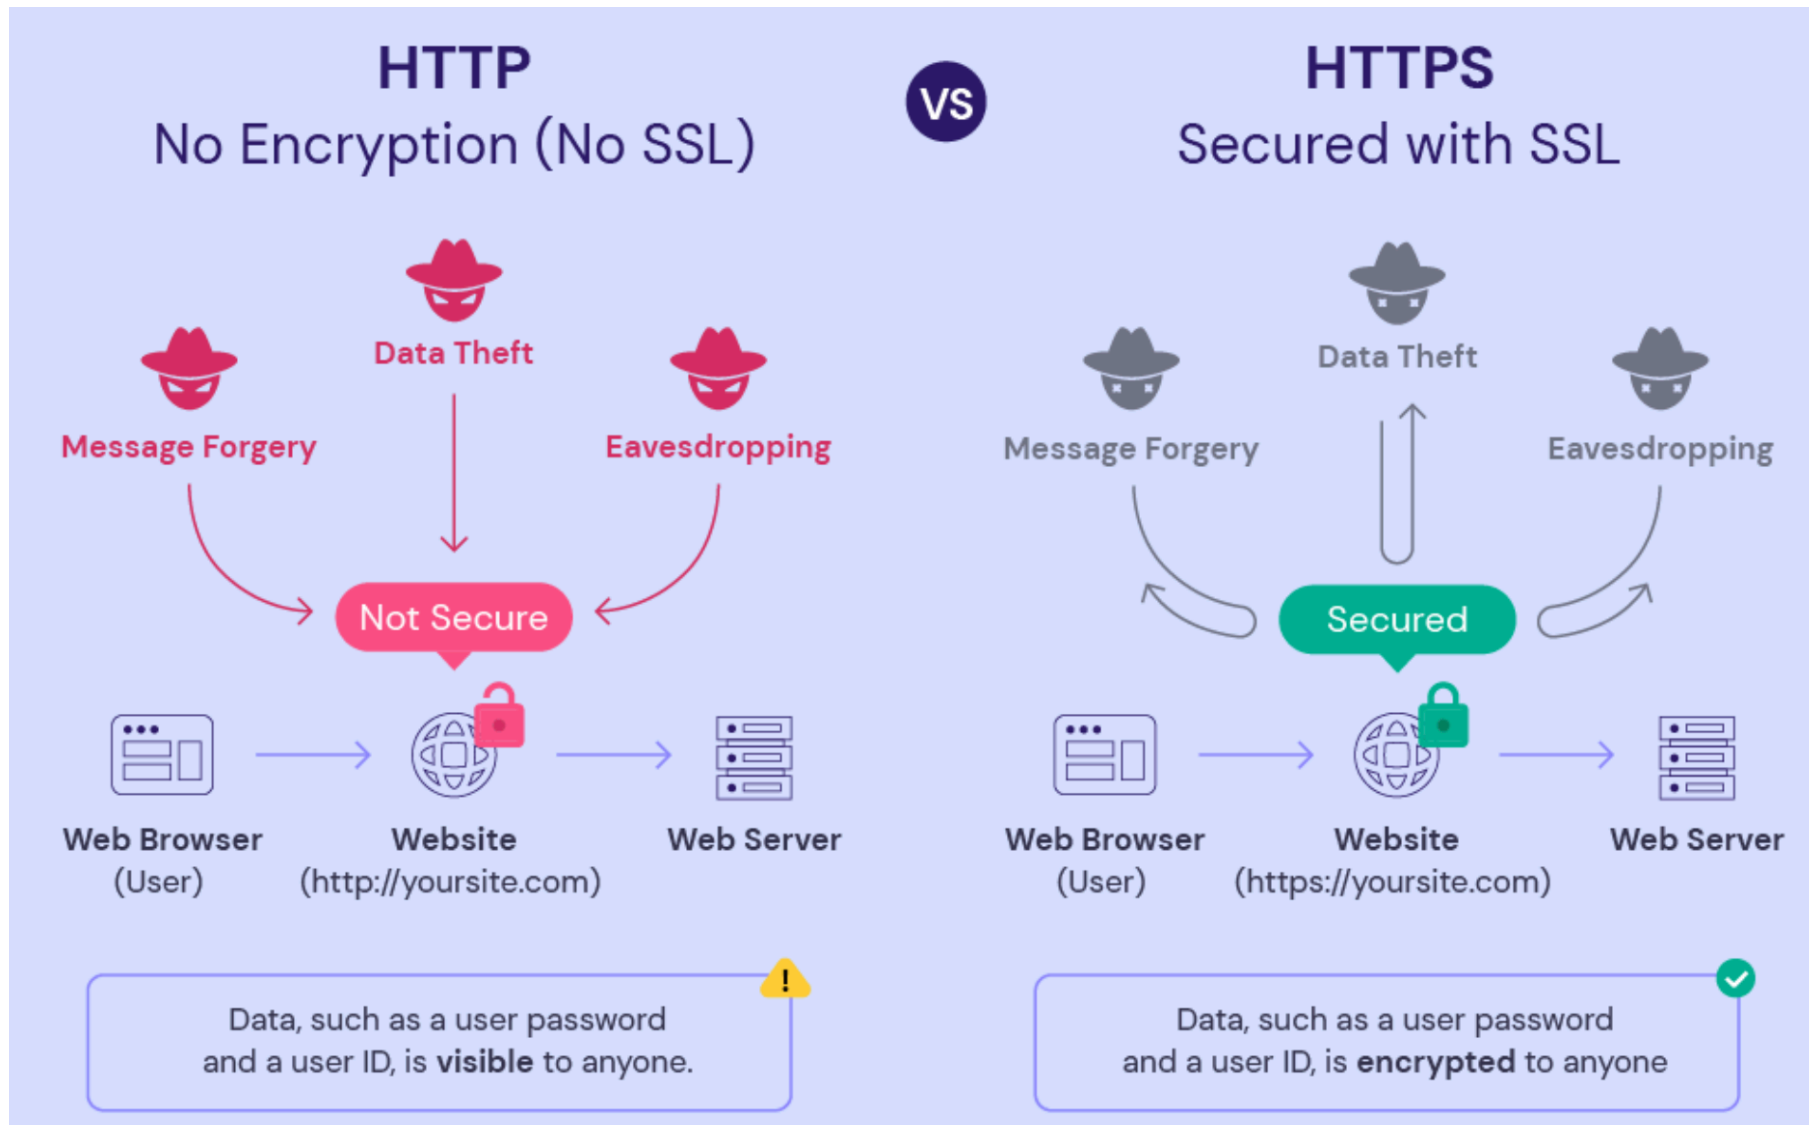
HTTP
No Encryption (No SSL)

VS

HTTPS
Secured with SSL

Data Theft

Message Forgery

Eavesdropping

Not Secure

Web Browser
(User)

Website
(http://yoursite.com)

Web Server

Data, such as a user password and a user ID, is **visible** to anyone.

Data Theft

Message Forgery

Eavesdropping

Secured

Web Browser
(User)

Website
(https://yoursite.com)

Web Server

Data, such as a user password and a user ID, is **encrypted** to anyone